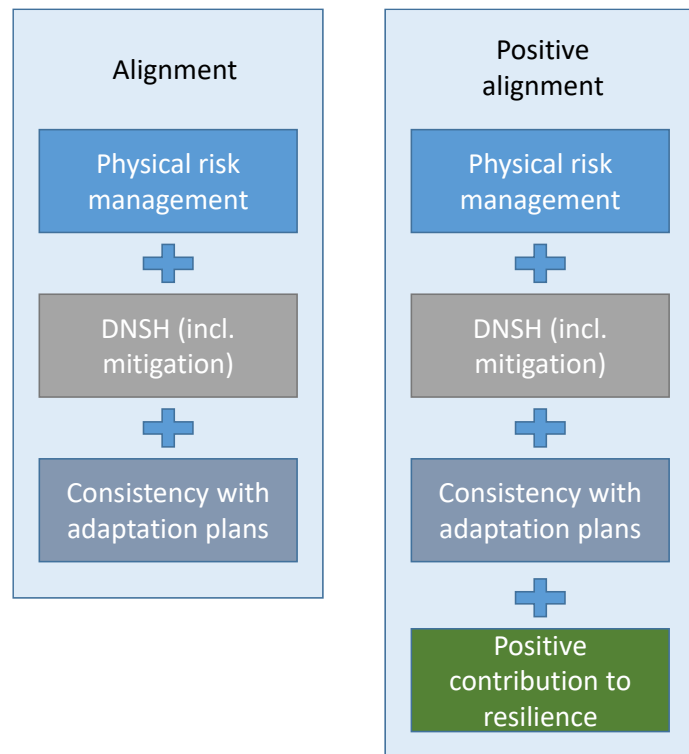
Alignment

Physical risk management

DNSH (incl. mitigation)

Consistency with adaptation plans

Positive alignment

Physical risk management

DNSH (incl. mitigation)

Consistency with adaptation plans

Positive contribution to resilience